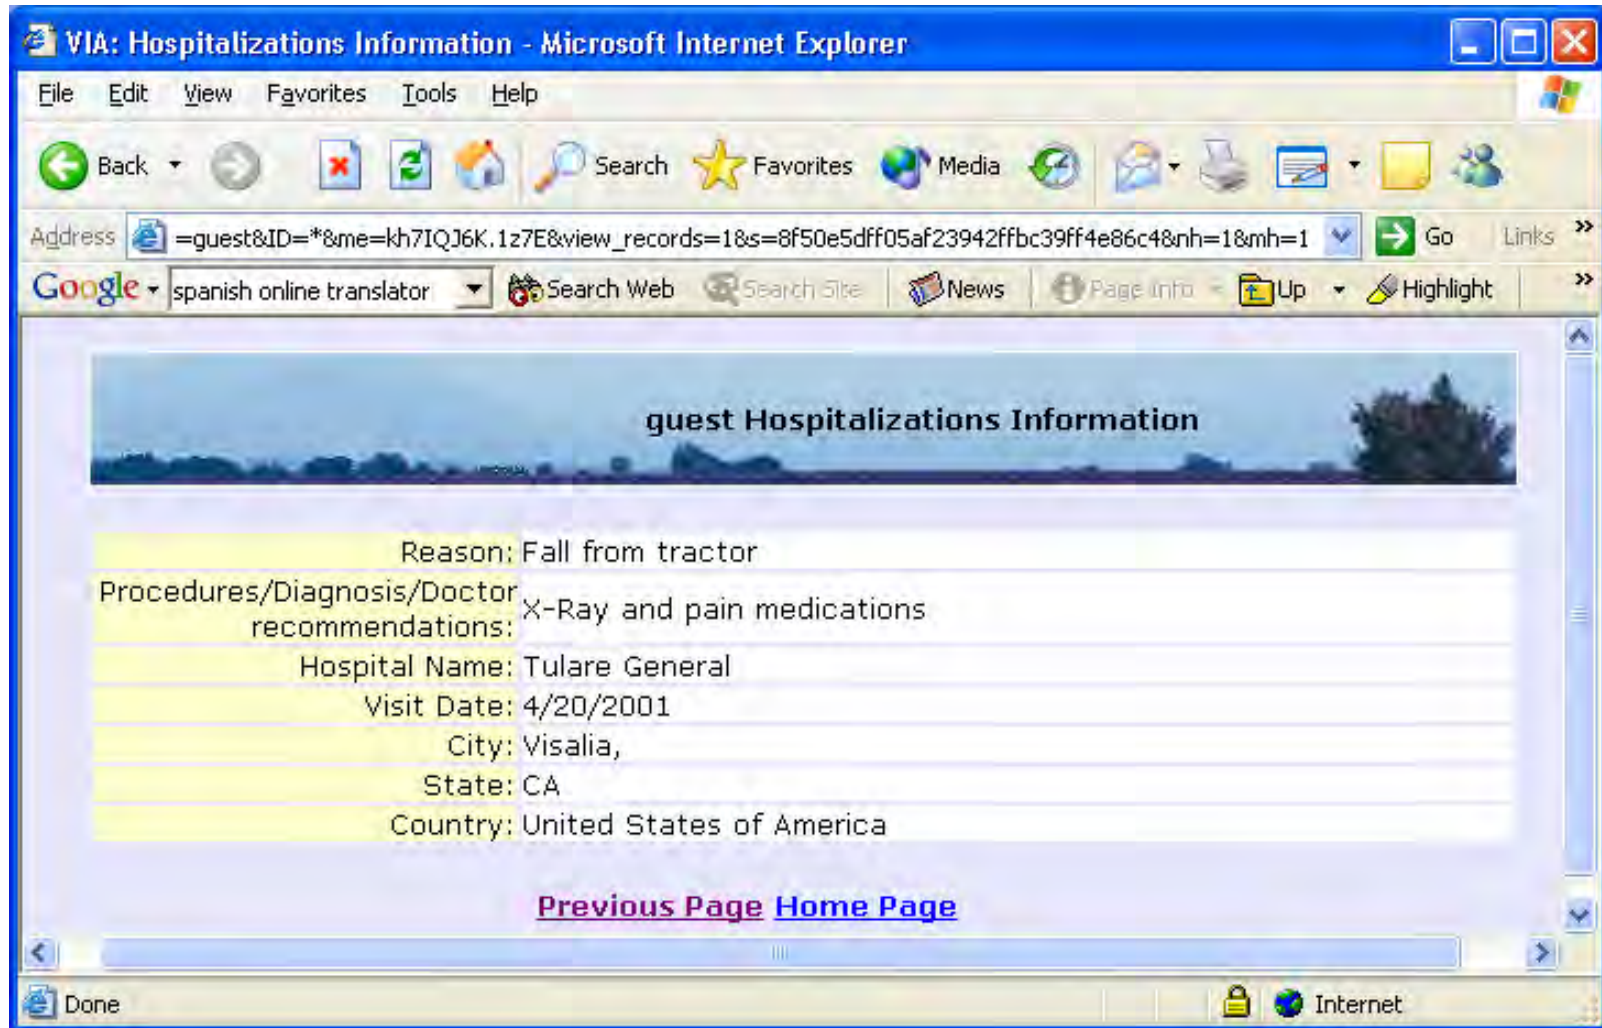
VIA: Hospitalizations Information - Microsoft Internet Explorer

File Edit View Favorites Tools Help

Back Search Favorites Media

Address =guest&ID=*&me=kh7IQJ6K.1z7E&view_records=1&s=8f50e5dff05af23942ffbc39ff4e86c4&nh=1&mh=1 Go Links »

Google spanish online translator Search Web Search Site News Page Info Up Highlight »

guest Hospitalizations Information

| | |
|---|---|
| Reason: | Fall from tractor |
| Procedures/Diagnosis/Doctor recommendations: | X-Ray and pain medications |
| Hospital Name: | Tulare General |
| Visit Date: | 4/20/2001 |
| City: | Visalia, |
| State: | CA |
| Country: | United States of America |

Previous Page Home Page

Done Internet